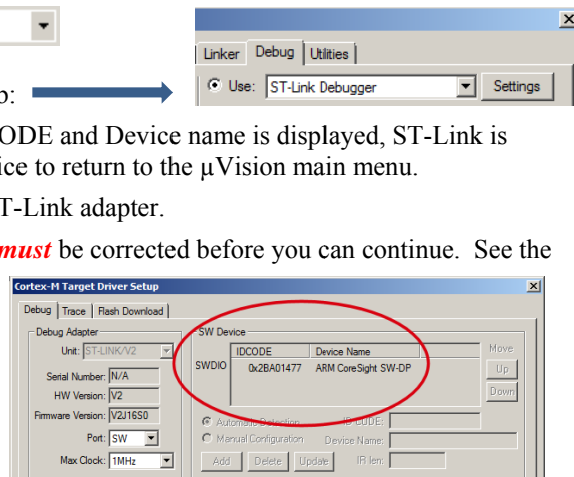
Linker | Debug | Utilities

Use: ST-Link Debugger | Settings

b:

ODE and Device name is displayed, ST-Link is ice to return to the µVision main menu.

T-Link adapter.

*must* be corrected before you can continue. See the

Cortex-M Target Driver Setup

Debug | Trace | Flash Download

Debug Adapter

Unit: ST-LINK/V2

Serial Number: N/A

HW Version: V2

Firmware Version: V2J16S0

Port: SW

Max Clock: 1MHz

SW Device

| | IDCODE | Device Name |
|---|---|---|
| SWDIO | 0x2BA01477 | ARM CoreSight SW-DP |

Move

Up

Down

Automatic Detection

Manual Configuration

ID CODE:

Device Name:

Add | Delete | Update

IR len: